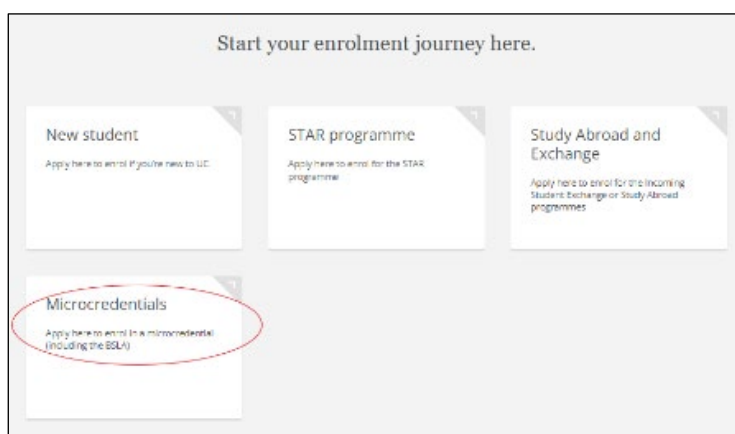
Start your enrolment journey here.

New student

Apply here to enrol if you're new to UC

STAR programme

Apply here to enrol for the STAR programme

Study Abroad and Exchange

Apply here to enrol for the Incoming Student Exchange or Study Abroad programmes

Microcredentials

Apply here to enrol in a microcredential (including the BSLA)